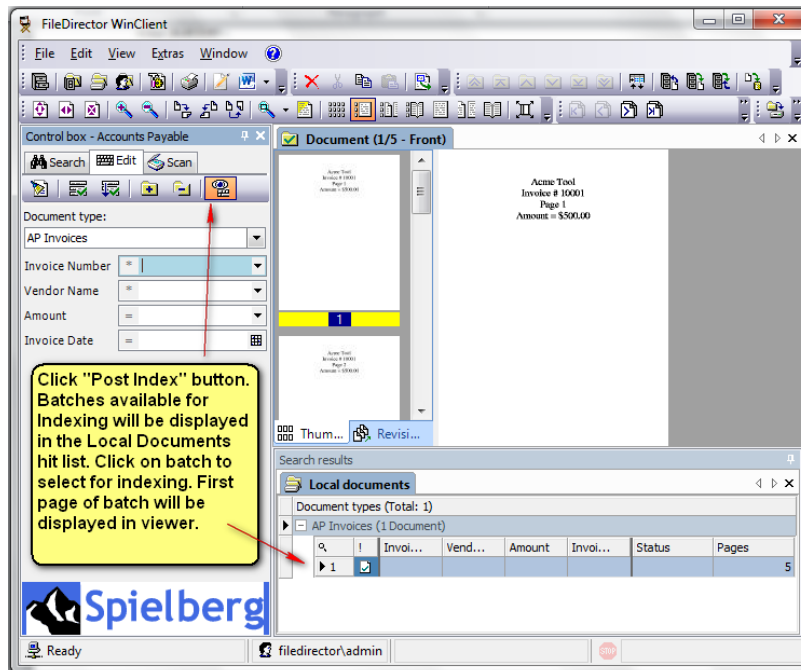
FileDirector WinClient

File Edit View Extras Window

Control box - Accounts Payable

Search Edit Scan

Document type:

AP Invoices

Invoice Number *

Vendor Name *

Amount =

Invoice Date =

Click "Post Index" button. Batches available for Indexing will be displayed in the Local Documents hit list. Click on batch to select for indexing. First page of batch will be displayed in viewer.

Spielberg

Document (1/5 - Front)

Acme Tool
Invoice # 10001
Page 1
Amount = $500.00

Acme Tool
Invoice # 10001
Page 1
Amount = $500.00

1

Acme Tool
Invoice # 10001
Page 2
Amount = $500.00

Thum... Revisi...

Search results

Local documents

Document types (Total: 1)

AP Invoices (1 Document)

| | ! | Invoi... | Vend... | Amount | Invoi... | Status | Pages |
|---|---|---|---|---|---|---|---|
| 1 | | | | | | | 5 |

Ready filedirector\admin